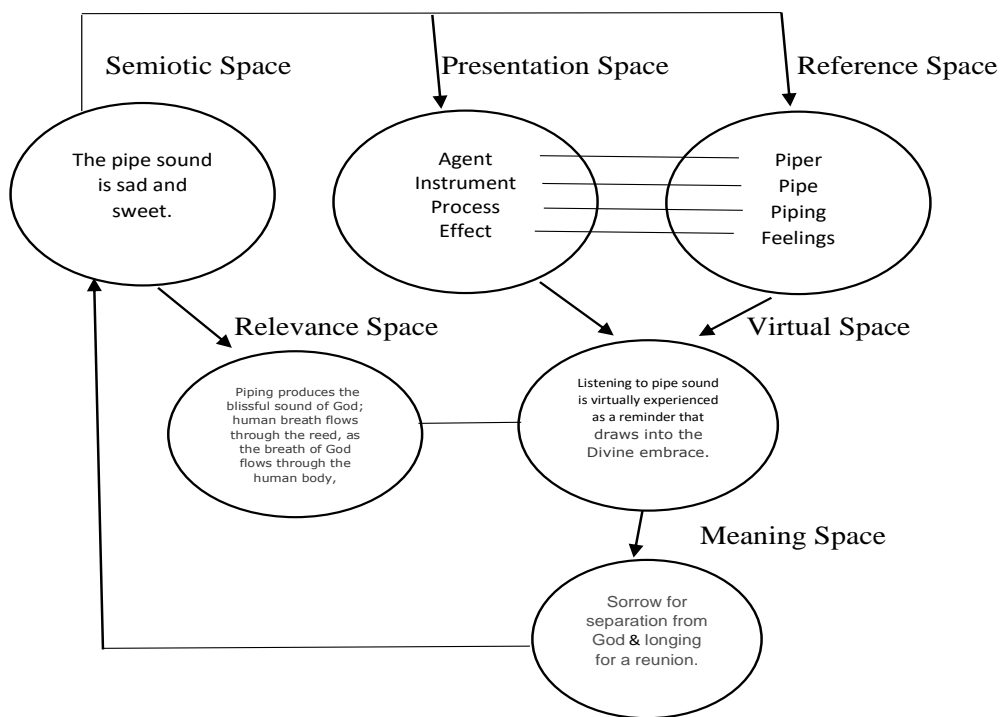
Semiotic Space

The pipe sound is sad and sweet.

Presentation Space

Agent
Instrument
Process
Effect

Reference Space

Piper
Pipe
Piping
Feelings

Relevance Space

Piping produces the blissful sound of God; human breath flows through the reed, as the breath of God flows through the human body,

Virtual Space

Listening to pipe sound is virtually experienced as a reminder that draws into the Divine embrace.

Meaning Space

Sorrow for separation from God & longing for a reunion.